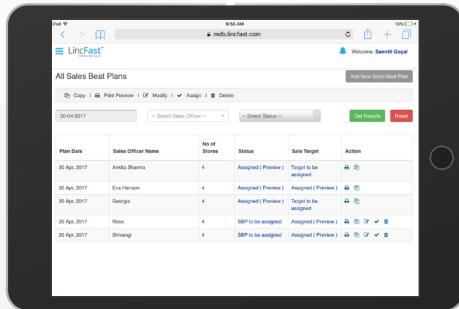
iPad
9:55 AM
100%
mdo.lincfast.com
LincFast
Welcome, Sanvii Goyal

All Sales Beat Plans
Add New Sales Beat Plan

Copy | Print Preview | Modify | Assign | Delete

20-04-2017
-- Select Sales Officer --
-- Select Status --
Get Results
Reset

| Plan Date | Sales Officer Name | No of Stores | Status | Sale Target | Action |
|---|---|---|---|---|---|
| 20 Apr, 2017 | Ankita Sharma | 4 | Assigned ( Preview ) | Target to be assigned | |
| 20 Apr, 2017 | Eva Hanson | 4 | Assigned ( Preview ) | Assigned ( Preview ) | |
| 20 Apr, 2017 | Georgia | 4 | Assigned ( Preview ) | Target to be assigned | |
| 20 Apr, 2017 | Ross | 4 | SBP to be assigned | Assigned ( Preview ) | |
| 20 Apr, 2017 | Shivangi | 4 | SBP to be assigned | Assigned ( Preview ) | |